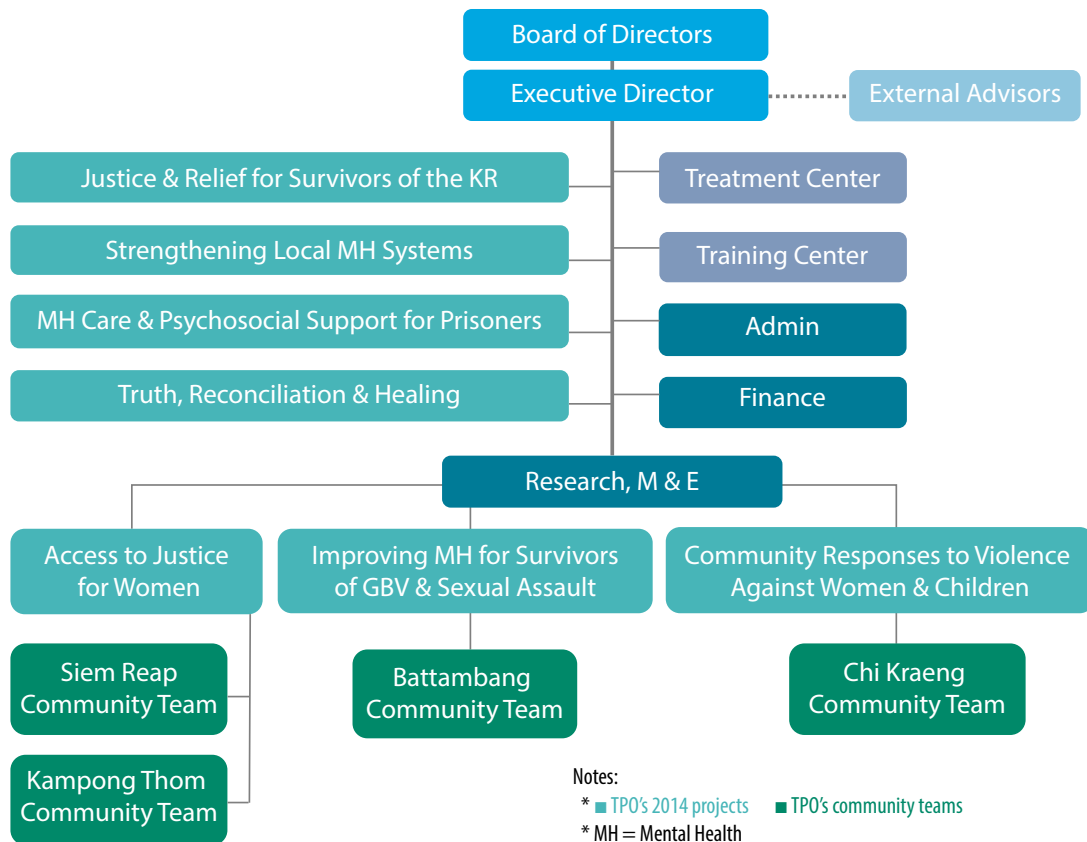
Board of Directors

Executive Director

External Advisors

Justice & Relief for Survivors of the KR

Treatment Center

Strengthening Local MH Systems

Training Center

MH Care & Psychosocial Support for Prisoners

Admin

Truth, Reconciliation & Healing

Finance

Research, M & E

Access to Justice for Women

Improving MH for Survivors of GBV & Sexual Assault

Community Responses to Violence Against Women & Children

Siem Reap Community Team

Battambang Community Team

Chi Kraeng Community Team

Kampong Thom Community Team

Notes:
* ■ TPO's 2014 projects ■ TPO's community teams
* MH = Mental Health